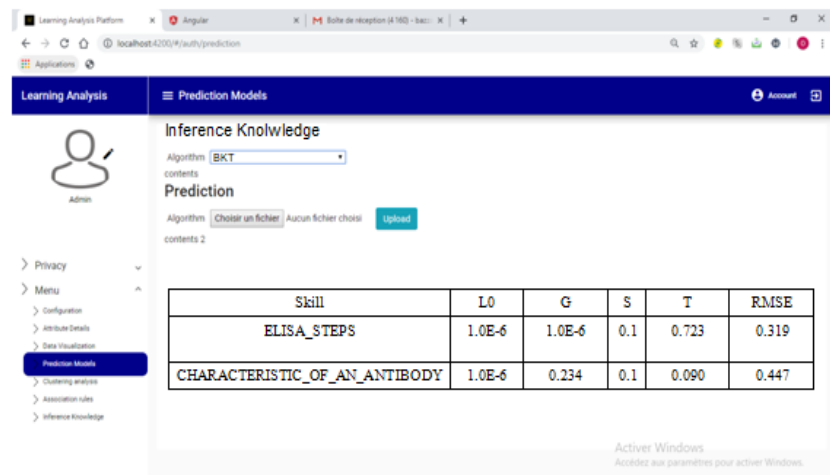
Learning Analysis Platform × Angular × Boîte de réception (4 160) - bacc ×

localhost:4200/#/auth/prediction

Applications

Learning Analysis

Prediction Models

Account

Admin

Privacy

Menu

Configuration

Attribute Details

Data Visualization

Prediction Models

Clustering analysis

Association rules

Inference Knowledge

Inference Knolwledge

Algorithm BKT

contents

Prediction

Algorithm Choisir un fichier Aucun fichier choisi Upload

contents 2

| Skill | L0 | G | S | T | RMSE |
|---|---|---|---|---|---|
| ELISA_STEPS | 1.0E-6 | 1.0E-6 | 0.1 | 0.723 | 0.319 |
| CHARACTERISTIC_OF_AN_ANTIBODY | 1.0E-6 | 0.234 | 0.1 | 0.090 | 0.447 |

Activer Windows
Accédez aux paramètres pour activer Windows.